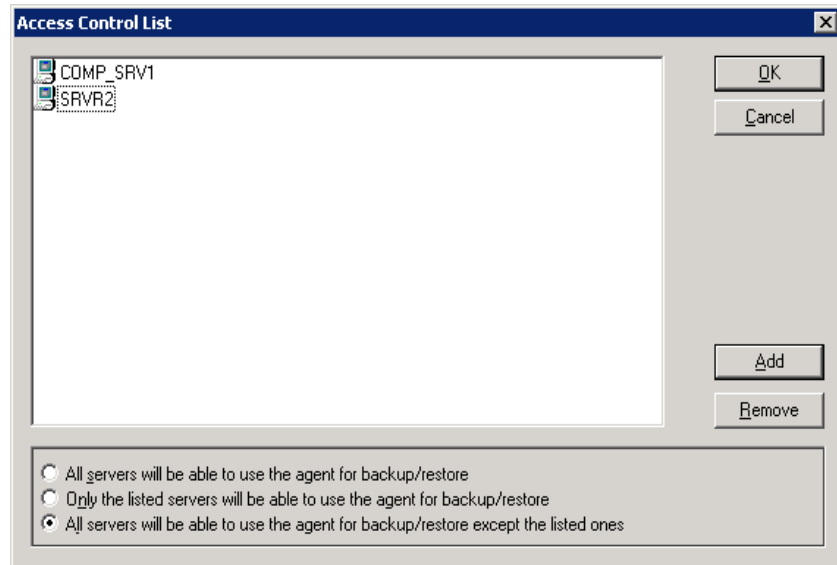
Access Control List

COMP_SRV1
SRVR2

OK
Cancel
Add
Remove

All servers will be able to use the agent for backup/restore
Only the listed servers will be able to use the agent for backup/restore
All servers will be able to use the agent for backup/restore except the listed ones